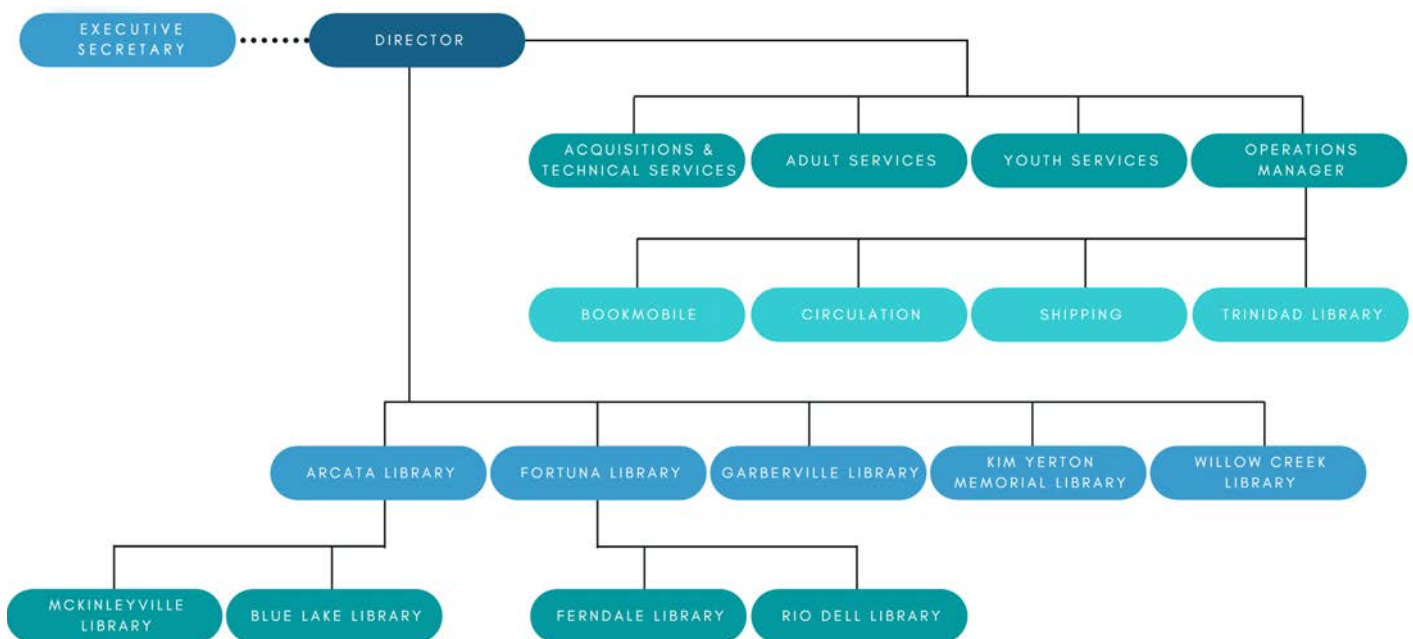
EXECUTIVE SECRETARY

DIRECTOR

ACQUISITIONS & TECHNICAL SERVICES

ADULT SERVICES

YOUTH SERVICES

OPERATIONS MANAGER

BOOKMOBILE

CIRCULATION

SHIPPING

TRINIDAD LIBRARY

ARCATA LIBRARY

FORTUNA LIBRARY

GARBERVILLE LIBRARY

KIM YERTON MEMORIAL LIBRARY

WILLOW CREEK LIBRARY

MCKINLEYVILLE LIBRARY

BLUE LAKE LIBRARY

FERNDALE LIBRARY

RIO DELL LIBRARY